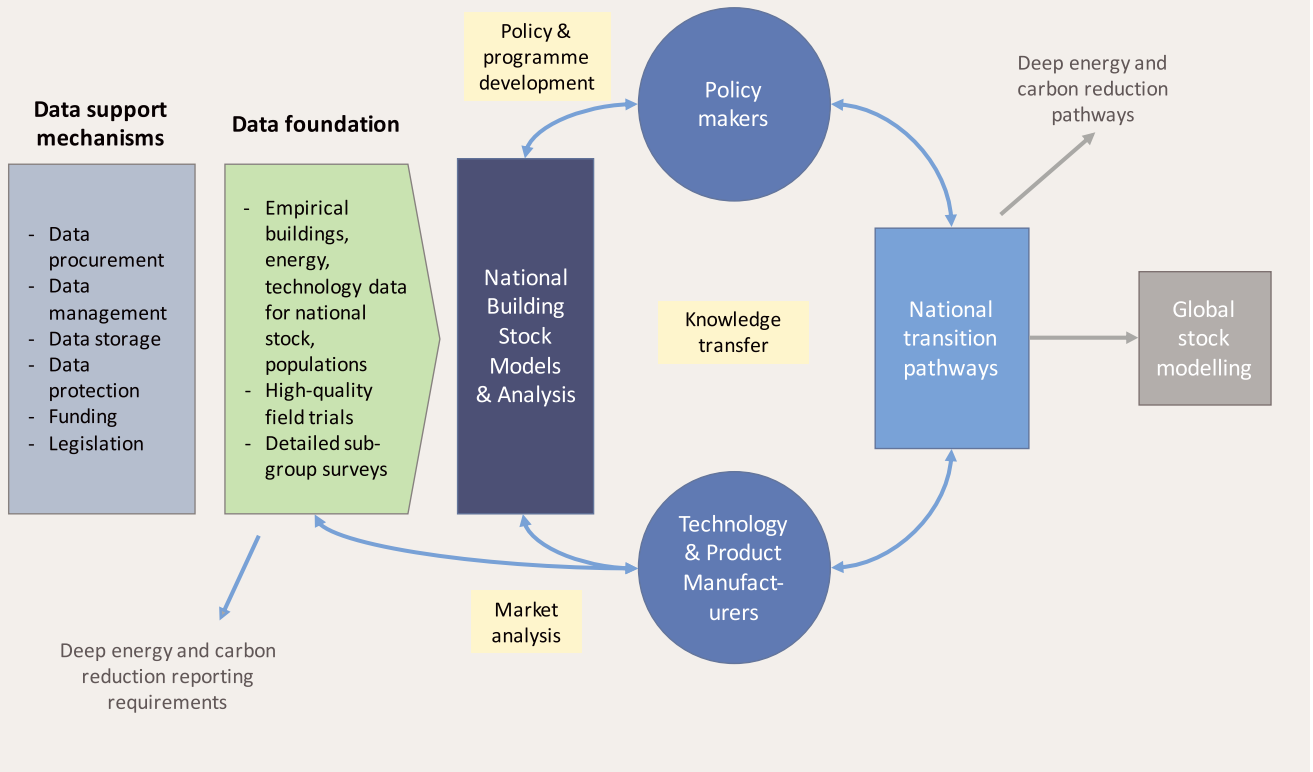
Data support mechanisms

- Data procurement
- Data management
- Data storage
- Data protection
- Funding
- Legislation

Data foundation

- Empirical buildings, energy, technology data for national stock, populations
- High-quality field trials
- Detailed sub-group surveys

Deep energy and carbon reduction reporting requirements

Policy & programme development

National Building Stock Models & Analysis

Policy makers

Knowledge transfer

Market analysis

Technology & Product Manufact-urers

Deep energy and carbon reduction pathways

National transition pathways

Global stock modelling